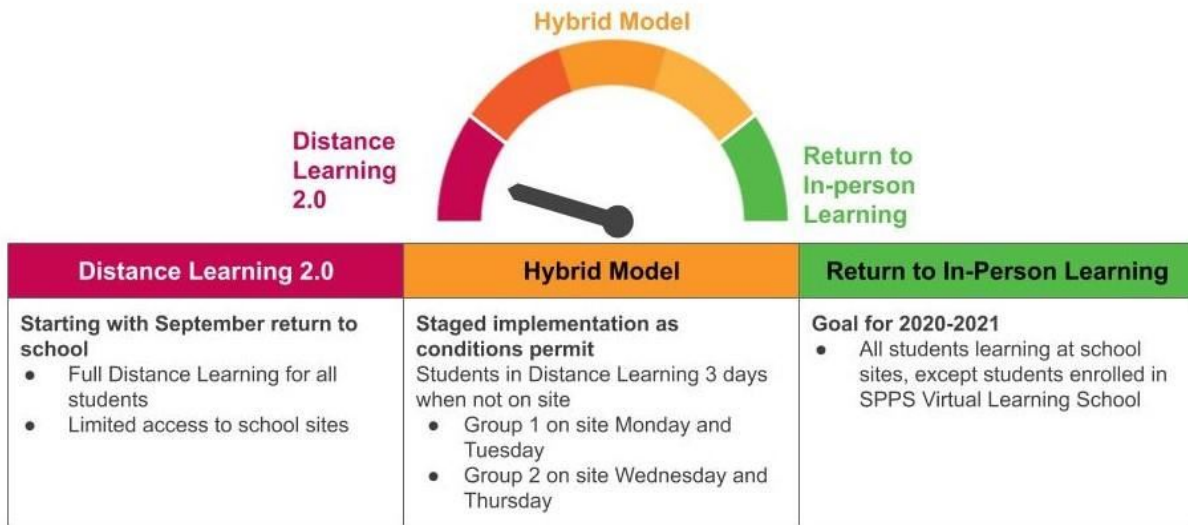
Hybrid Model

Distance Learning 2.0

Return to In-person Learning

| Distance Learning 2.0 | Hybrid Model | Return to In-Person Learning |
|---|---|---|
| **Starting with September return to school**<br>● Full Distance Learning for all students<br>● Limited access to school sites | **Staged implementation as conditions permit**<br>Students in Distance Learning 3 days when not on site<br>● Group 1 on site Monday and Tuesday<br>● Group 2 on site Wednesday and Thursday | **Goal for 2020-2021**<br>● All students learning at school sites, except students enrolled in SPPS Virtual Learning School |